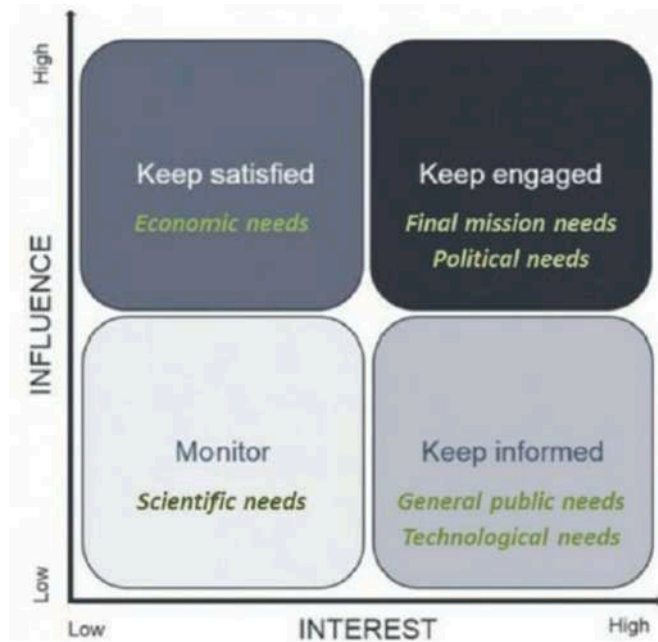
High

INFLUENCE

Low

Keep satisfied

Economic needs

Keep engaged

Final mission needs

Political needs

Monitor

Scientific needs

Keep informed

General public needs

Technological needs

Low

INTEREST

High